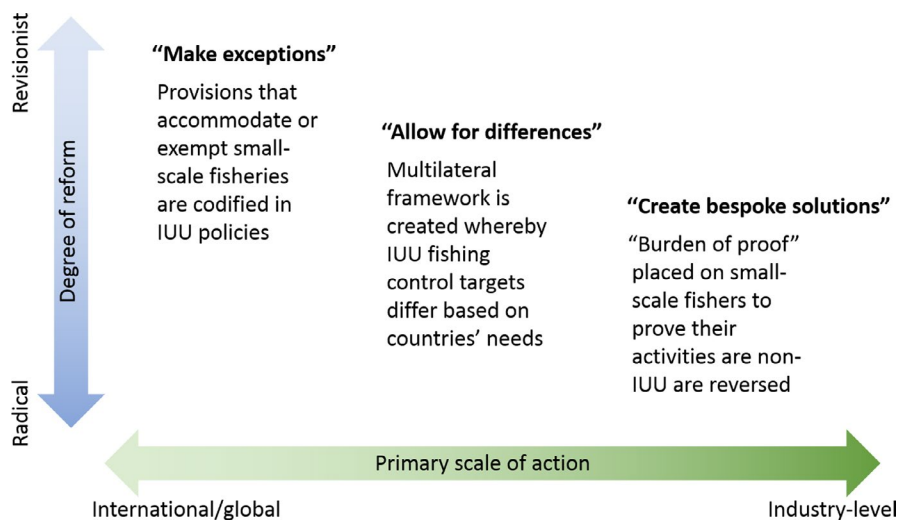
Revisionist

Degree of reform

Radical

“Make exceptions”

Provisions that accommodate or exempt small-scale fisheries are codified in IUU policies

“Allow for differences”

Multilateral framework is created whereby IUU fishing control targets differ based on countries’ needs

“Create bespoke solutions”

“Burden of proof” placed on small-scale fishers to prove their activities are non-IUU are reversed

Primary scale of action

International/global

Industry-level